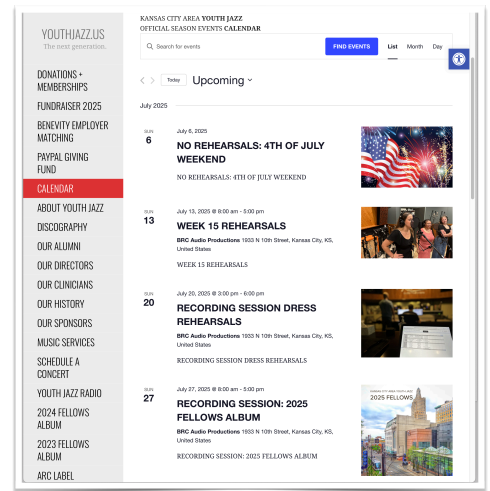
YOUTHJAZZ.US
The next generation.

DONATIONS + MEMBERSHIPS
FUNDRAISER 2025
BENEVITY EMPLOYER MATCHING
PAYPAL GIVING FUND
CALENDAR
ABOUT YOUTH JAZZ
DISCOGRAPHY
OUR ALUMNI
OUR DIRECTORS
OUR CLINICIANS
OUR HISTORY
OUR SPONSORS
MUSIC SERVICES
SCHEDULE A CONCERT
YOUTH JAZZ RADIO
2024 FELLOWS ALBUM
2023 FELLOWS ALBUM
ARC LABEL

KANSAS CITY AREA YOUTH JAZZ
OFFICIAL SEASON EVENTS CALENDAR

Search for events
FIND EVENTS
List Month Day

Today
Upcoming

July 2025

SUN
6
July 6, 2025
NO REHEARSALS: 4TH OF JULY WEEKEND
NO REHEARSALS: 4TH OF JULY WEEKEND

SUN
13
July 13, 2025 @ 8:00 am - 5:00 pm
WEEK 15 REHEARSALS
BRC Audio Productions 1033 N 10th Street, Kansas City, KS, United States
WEEK 15 REHEARSALS

SUN
20
July 20, 2025 @ 3:00 pm - 6:00 pm
RECORDING SESSION DRESS REHEARSALS
BRC Audio Productions 1033 N 10th Street, Kansas City, KS, United States
RECORDING SESSION DRESS REHEARSALS

SUN
27
July 27, 2025 @ 8:00 am - 5:00 pm
RECORDING SESSION: 2025 FELLOWS ALBUM
BRC Audio Productions 1033 N 10th Street, Kansas City, KS, United States
RECORDING SESSION: 2025 FELLOWS ALBUM

2025 FELLOWS